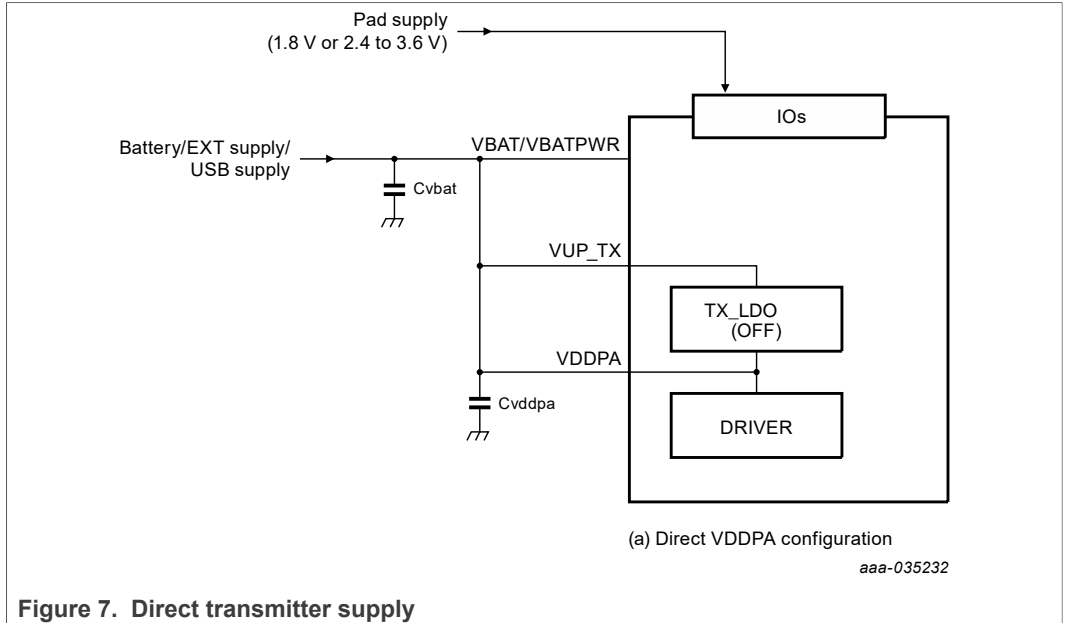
Pad supply
(1.8 V or 2.4 to 3.6 V)

IOs

Battery/EXT supply/
USB supply

VBAT/VBATPWR

Cvbat

VUP_TX

TX_LDO
(OFF)

VDDPA

Cvddpa

DRIVER

(a) Direct VDDPA configuration

aaa-035232

Figure 7. Direct transmitter supply